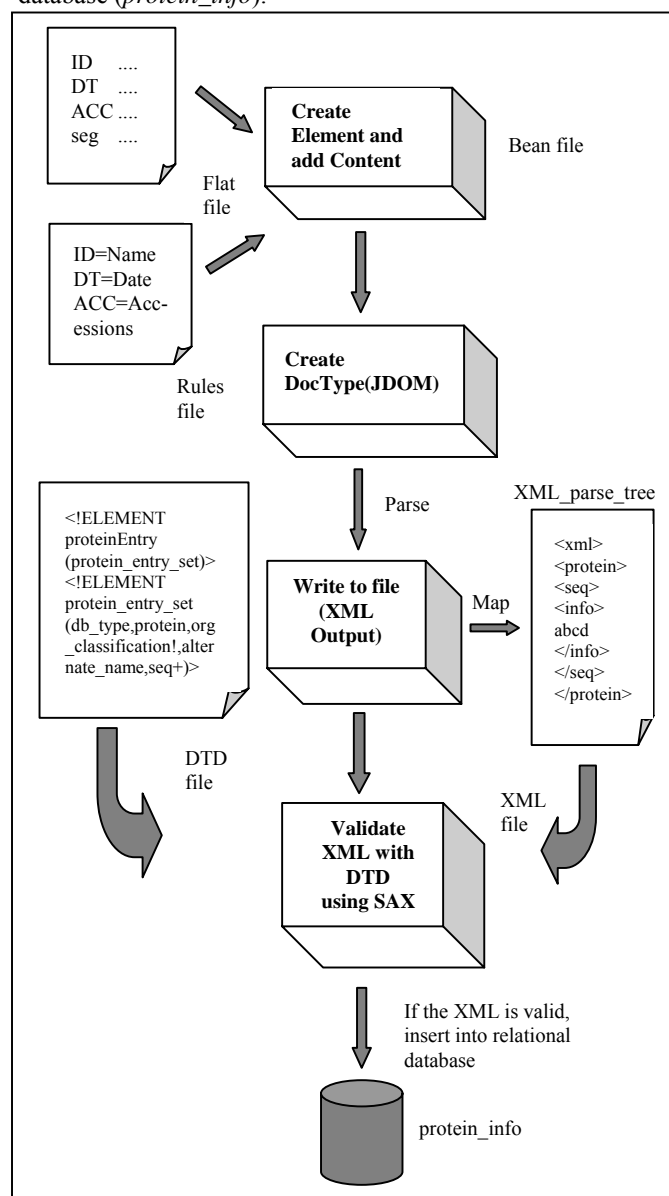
database (protein_info).

ID ....
DT ....
ACC ....
seg ....

Create Element and add Content

Bean file

Flat file

ID=Name
DT=Date
ACC=Accessions

Rules file

Create DocType(JDOM)

Parse

<!ELEMENT proteinEntry (protein_entry_set)>
<!ELEMENT protein_entry_set (db_type,protein,org_classification!,alternate_name,seq+)>

Write to file (XML Output)

Map

XML_parse_tree

<xml>
<protein>
<seq>
<info>
abcd
</info>
</seq>
</protein>

DTD file

XML file

Validate XML with DTD using SAX

If the XML is valid, insert into relational database

protein_info